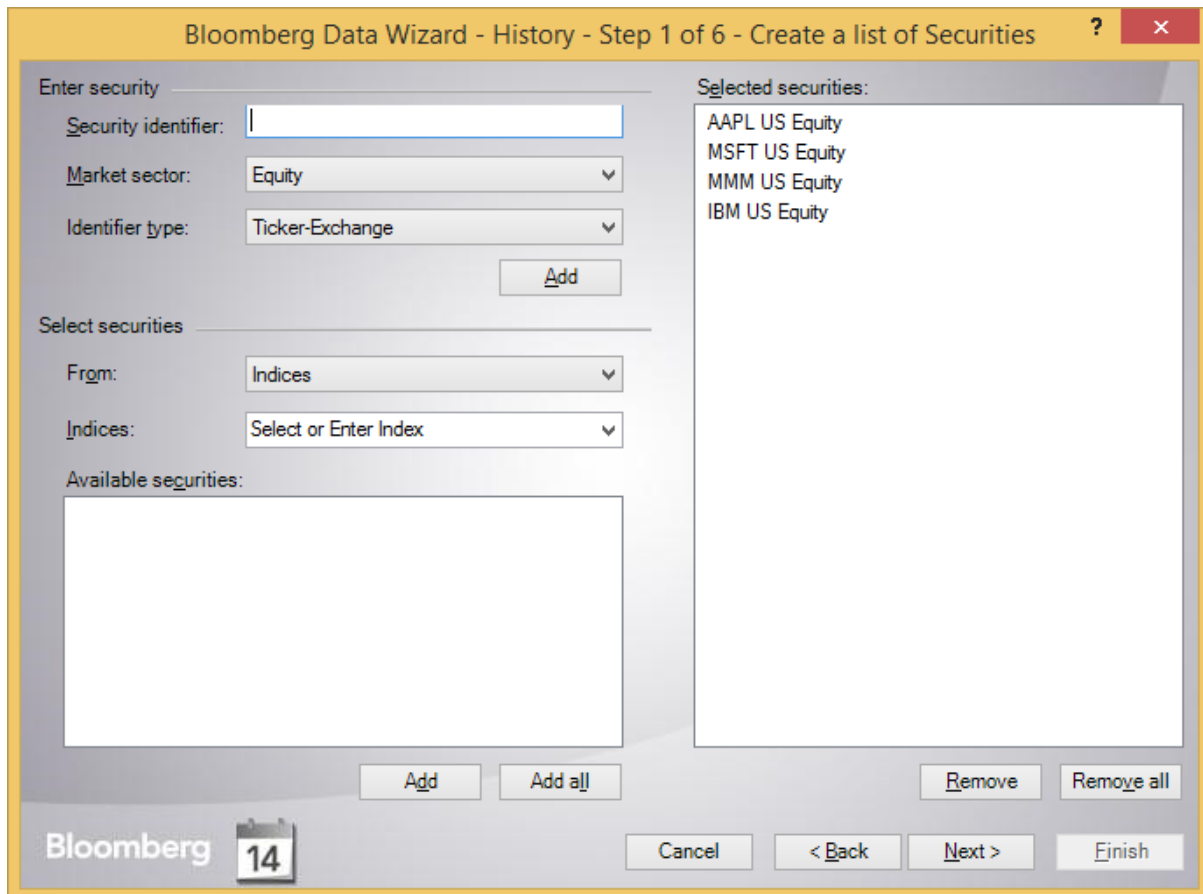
Bloomberg Data Wizard - History - Step 1 of 6 - Create a list of Securities

?

Enter security

Security identifier:

Market sector: Equity

Identifier type: Ticker-Exchange

Add

Select securities

From: Indices

Indices: Select or Enter Index

Available securities:

Add

Add all

Selected securities:

AAPL US Equity
MSFT US Equity
MMM US Equity
IBM US Equity

Remove

Remove all

Bloomberg

14

Cancel

< Back

Next >

Finish